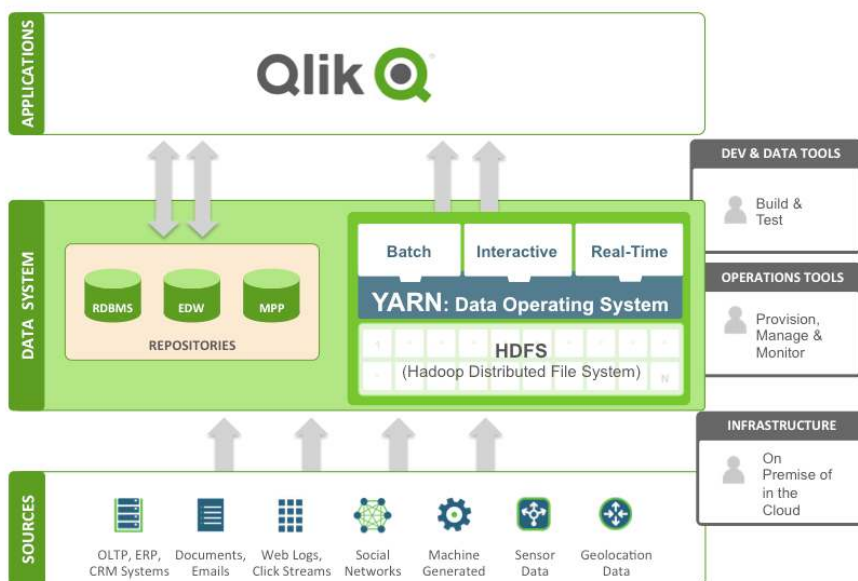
APPLICATIONS

Qlik

DATA SYSTEM

RDBMS

EDW

MPP

REPOSITORIES

Batch

Interactive

Real-Time

YARN: Data Operating System

1

HDFS

(Hadoop Distributed File System)

N

DEV & DATA TOOLS

Build & Test

OPERATIONS TOOLS

Provision, Manage & Monitor

INFRASTRUCTURE

On Premise of in the Cloud

SOURCES

OLTP, ERP, CRM Systems

Documents, Emails

Web Logs, Click Streams

Social Networks

Machine Generated

Sensor Data

Geolocation Data